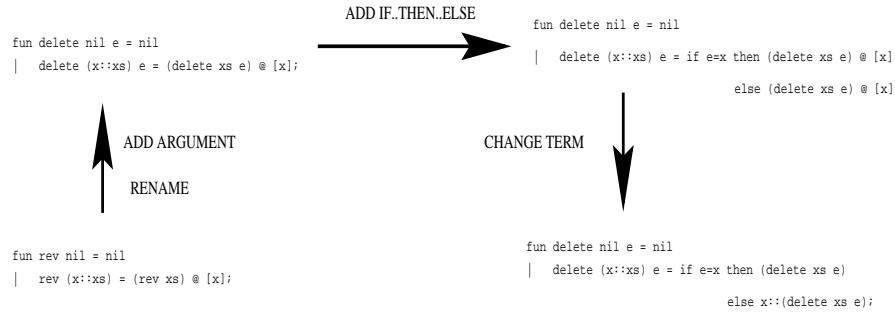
ADD IF..THEN..ELSE

fun delete nil e = nil
| delete (x::xs) e = (delete xs e) @ [x];

fun delete nil e = nil
| delete (x::xs) e = if e=x then (delete xs e) @ [x]
else (delete xs e) @ [x]

ADD ARGUMENT

RENAME

CHANGE TERM

fun rev nil = nil
| rev (x::xs) = (rev xs) @ [x];

fun delete nil e = nil
| delete (x::xs) e = if e=x then (delete xs e)
else x::(delete xs e);